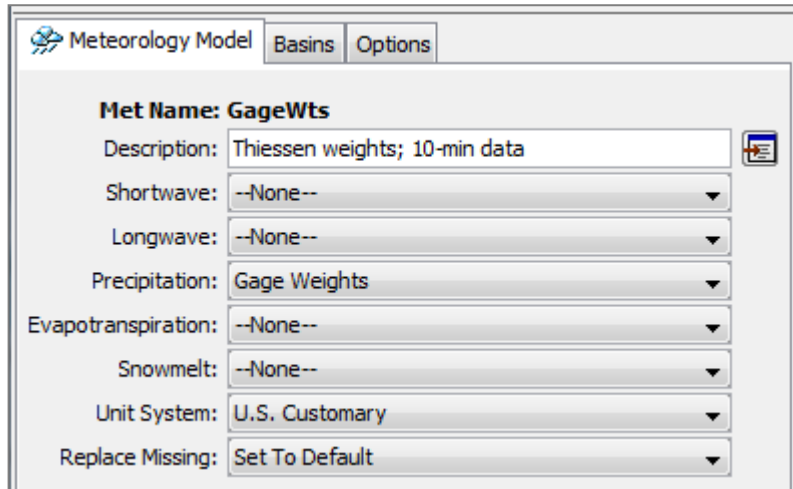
Meteorology Model | Basins | Options

Met Name: GageWts

Description: Thiessen weights; 10-min data

Shortwave: --None--

Longwave: --None--

Precipitation: Gage Weights

Evapotranspiration: --None--

Snowmelt: --None--

Unit System: U.S. Customary

Replace Missing: Set To Default